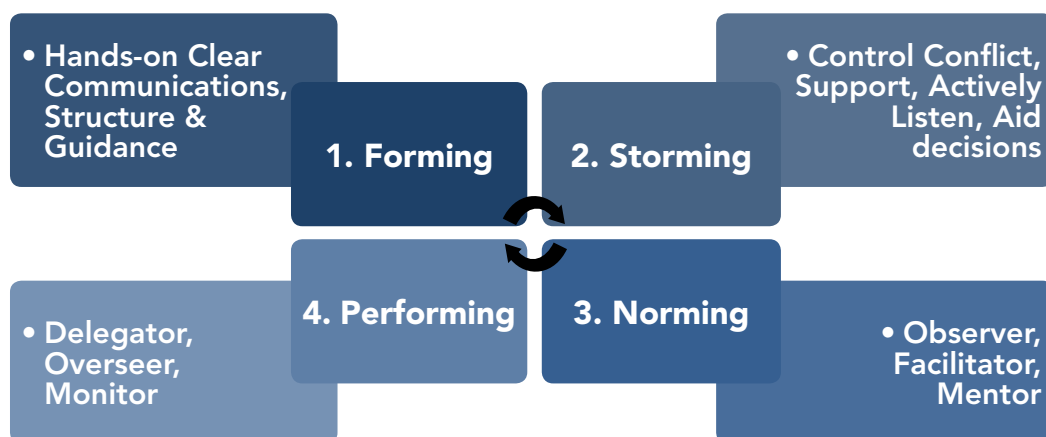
• Hands-on Clear Communications, Structure & Guidance

1. Forming

2. Storming

• Control Conflict, Support, Actively Listen, Aid decisions

• Delegator, Overseer, Monitor

4. Performing

3. Norming

• Observer, Facilitator, Mentor